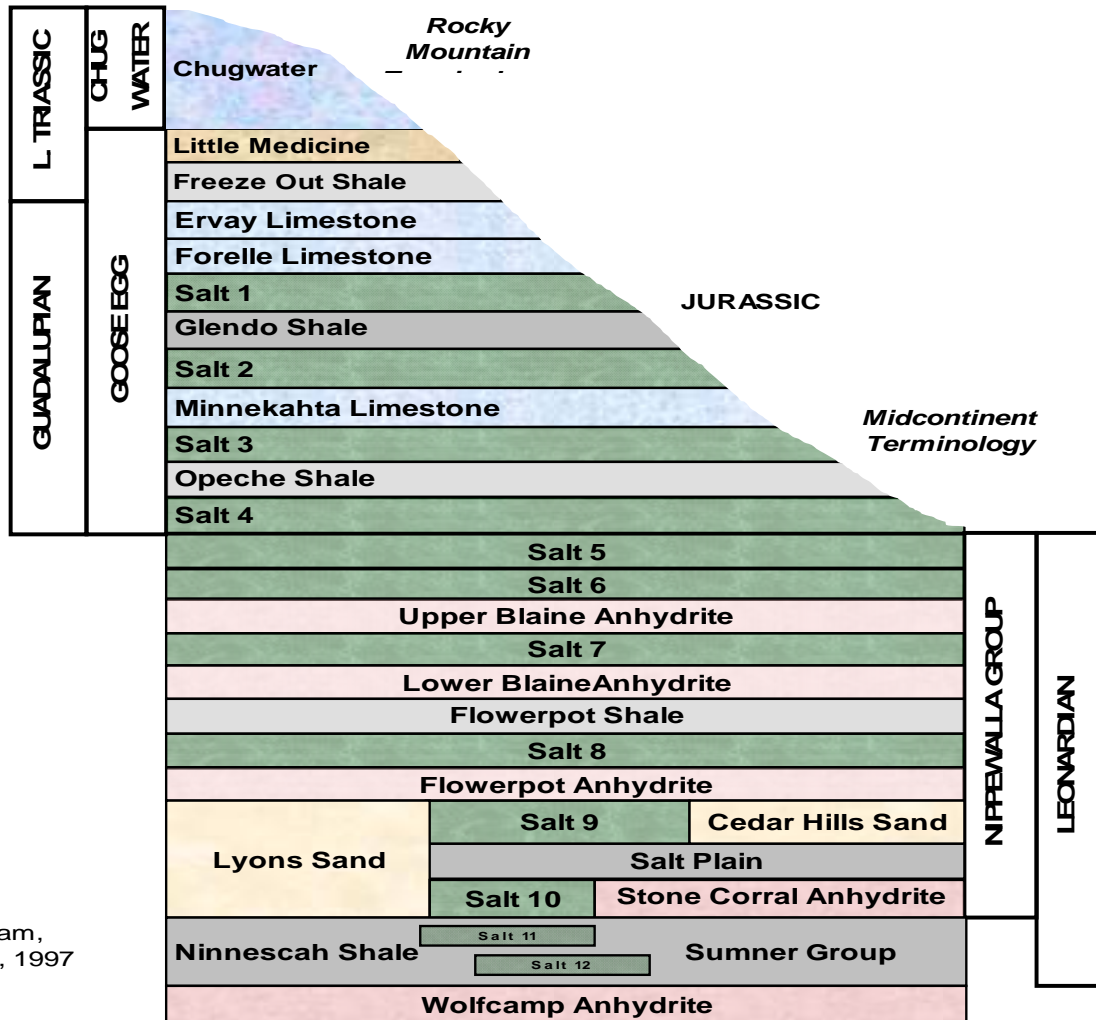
L TRIASSIC

CHUG WATER

Chugwater

Rocky Mountain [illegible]

Little Medicine

Freeze Out Shale

Ervay Limestone

Forelle Limestone

Salt 1

Glendo Shale

Salt 2

Minnekahta Limestone

Salt 3

Opeche Shale

Salt 4

GUADALUPIAN

GOOSE EGG

JURASSIC

Midcontinent Terminology

Salt 5

Salt 6

Upper Blaine Anhydrite

Salt 7

Lower BlaineAnhydrite

Flowerpot Shale

Salt 8

Flowerpot Anhydrite

Lyons Sand

Salt 9

Cedar Hills Sand

Salt Plain

Salt 10

Stone Corral Anhydrite

Ninnescah Shale

Salt 11

Salt 12

Sumner Group

Wolfcamp Anhydrite

NIPPEWALLA GROUP

LEONARDIAN

am,
, 1997